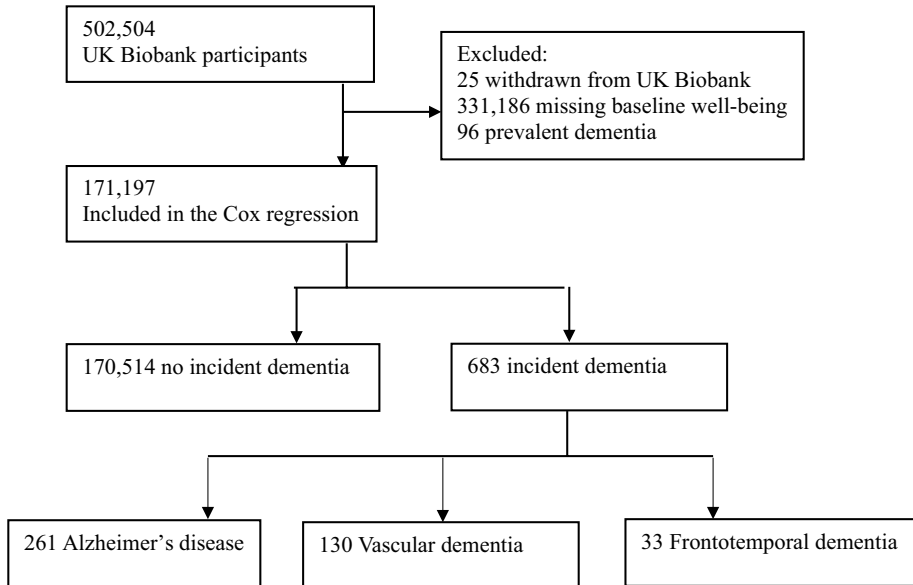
502,504
UK Biobank participants

Excluded:
25 withdrawn from UK Biobank
331,186 missing baseline well-being
96 prevalent dementia

171,197
Included in the Cox regression

170,514 no incident dementia

683 incident dementia

261 Alzheimer’s disease

130 Vascular dementia

33 Frontotemporal dementia